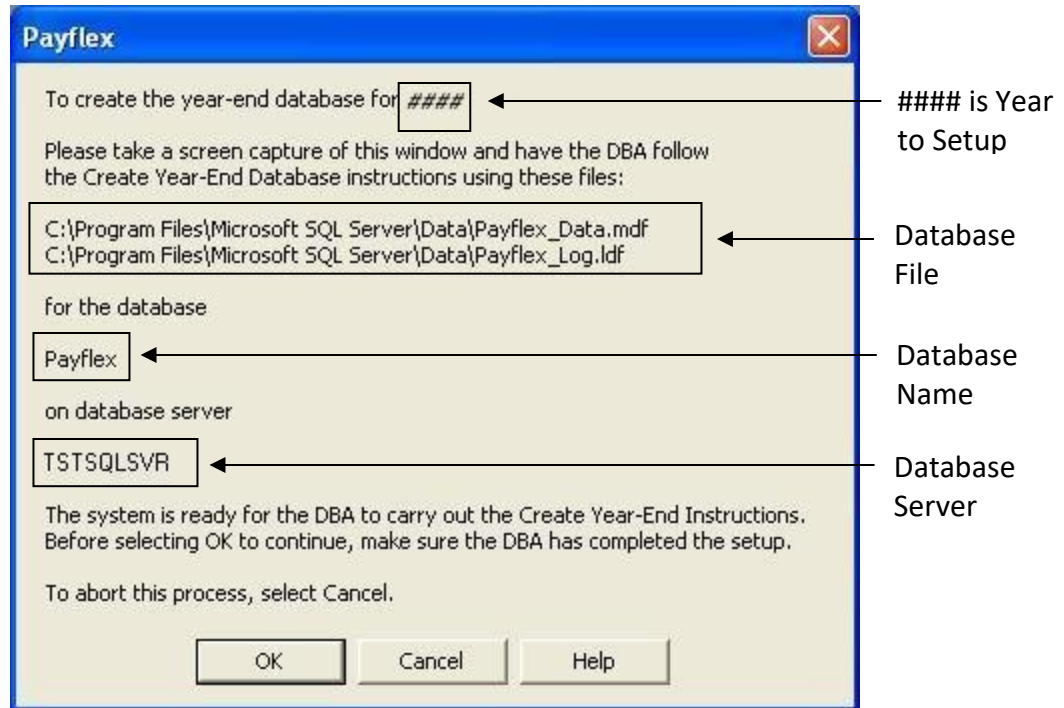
Payflex

To create the year-end database for ####

#### is Year to Setup

Please take a screen capture of this window and have the DBA follow the Create Year-End Database instructions using these files:

C:\Program Files\Microsoft SQL Server\Data\Payflex_Data.mdf
C:\Program Files\Microsoft SQL Server\Data\Payflex_Log.ldf

Database File

for the database

Payflex

Database Name

on database server

TSTSQLSVR

Database Server

The system is ready for the DBA to carry out the Create Year-End Instructions. Before selecting OK to continue, make sure the DBA has completed the setup.

To abort this process, select Cancel.

OK Cancel Help